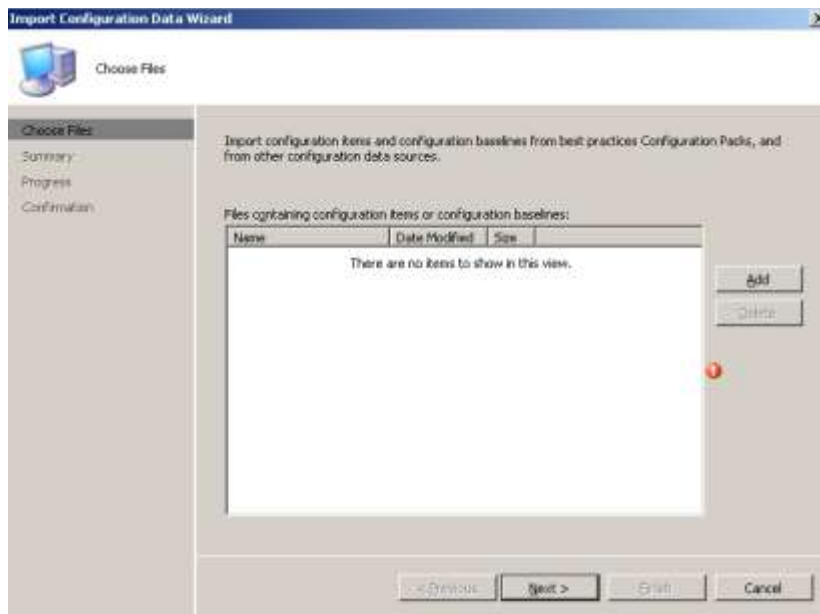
Import Configuration Data Wizard

Choose Files

Choose Files
Summary
Progress
Confirmation

Import configuration items and configuration baselines from best practices Configuration Packs, and from other configuration data sources.

Files containing configuration items or configuration baselines:

| Name | Date Modified | Size |
|---|---|---|
| There are no items to show in this view. | | |

Add
Delete

< Previous
Next >
Finish
Cancel